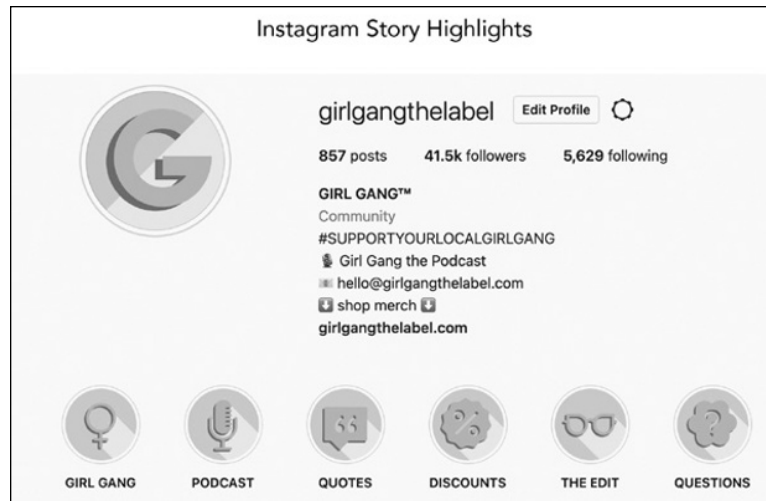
Instagram Story Highlights

girlgangthelabel Edit Profile

857 posts 41.5k followers 5,629 following

GIRL GANG™
Community
#SUPPORTYOURLOCALGIRLGANG
Girl Gang the Podcast
hello@girlgangthelabel.com
shop merch
girlgangthelabel.com

GIRL GANG PODCAST QUOTES DISCOUNTS THE EDIT QUESTIONS